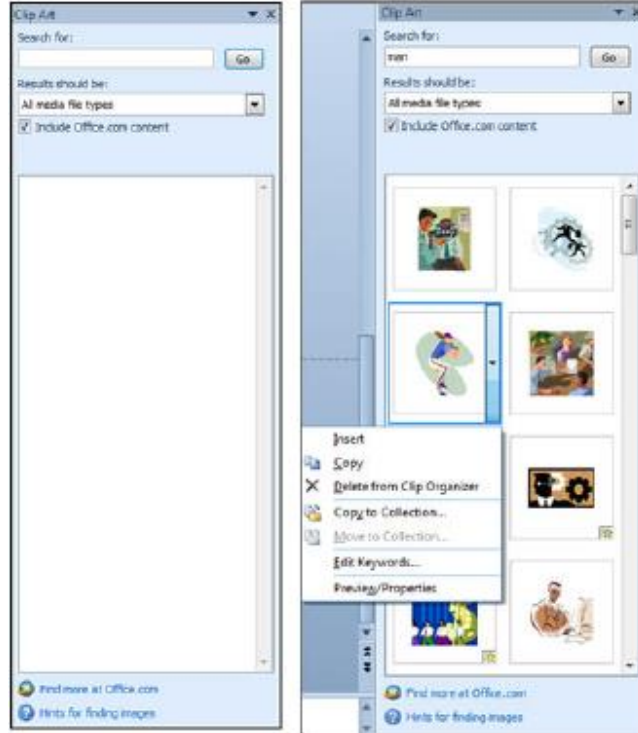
Clip Art

Search for:

Go

Results should be:

All media file types

Include Office.com content

Find more at Office.com

Hints for finding images

Clip Art

Search for:

man

Go

Results should be:

All media file types

Include Office.com content

Insert

Copy

Delete from Clip Organizer

Copy to Collection...

Move to Collection...

Edit Keywords...

Preview/Properties

Find more at Office.com

Hints for finding images